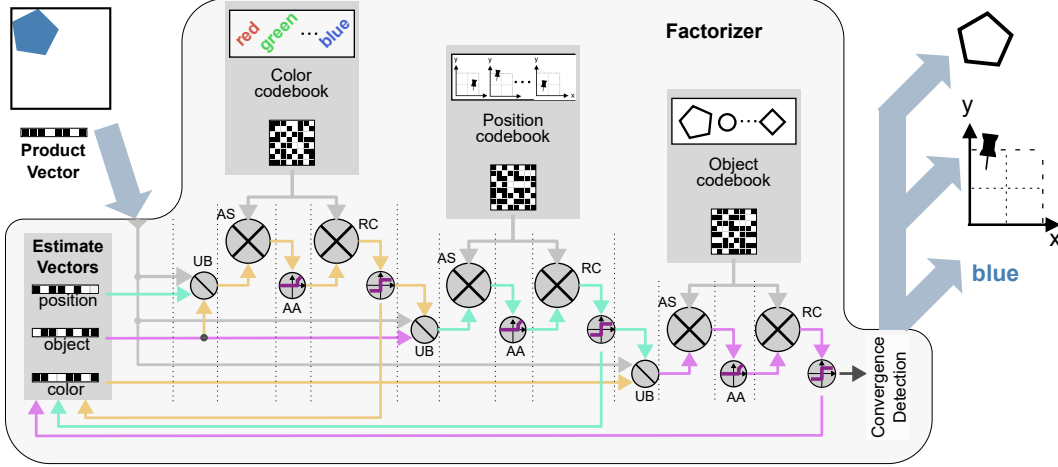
Factorizer

Product Vector

red green ... blue

Color codebook

Position codebook

Object codebook

Estimate Vectors

position

object

color

UB

AS

RC

AA

UB

AS

RC

AA

UB

AS

RC

AA

Convergence Detection

y

x

y

x

blue